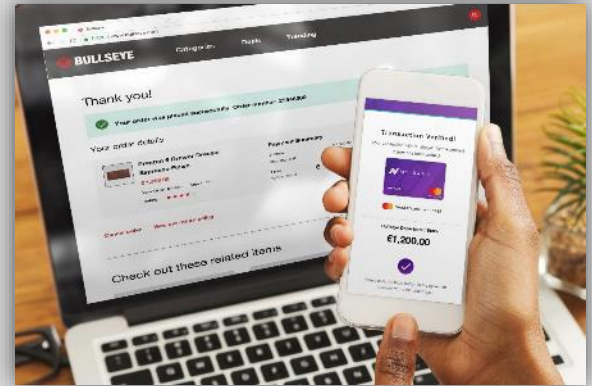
BULLSEYE

Categories

Deals

Trending

Thank you!

Your order was placed successfully. Order number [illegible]

Your order details

Payment Summary

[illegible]

Cancel order

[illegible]

Check out these related items

Transaction Verified!

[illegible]

€1,200.00